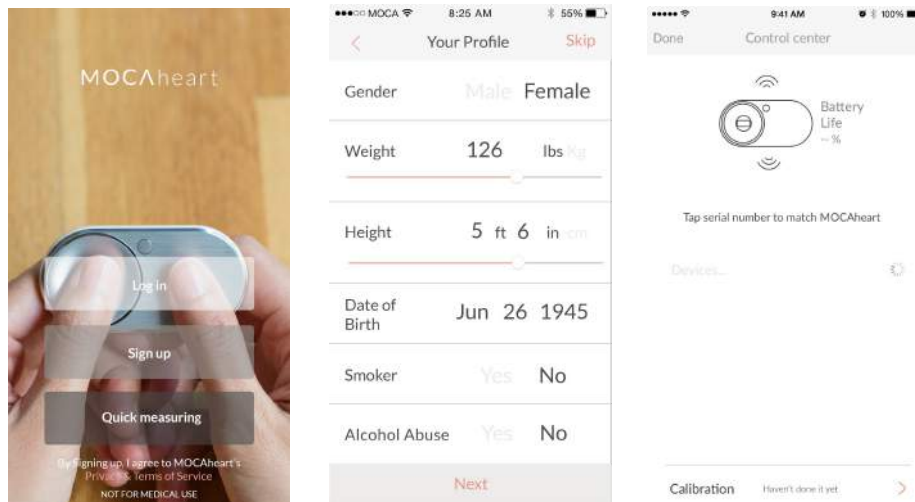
MOCAheart

Log in

Sign up

Quick measuring

By signing up, I agree to MOCAheart's Privacy & Terms of Service

NOT FOR MEDICAL USE

●●●○○ MOCA 8:25 AM 55%

<

Your Profile

Skip

Gender Male Female

Weight 126 lbs Kg

Height 5 ft 6 in cm

Date of Birth Jun 26 1945

Smoker Yes No

Alcohol Abuse Yes No

Next

●●●●● 9:41 AM 100%

Done

Control center

Battery Life -- %

Tap serial number to match MOCAheart

Devices...

Calibration Haven't done it yet >